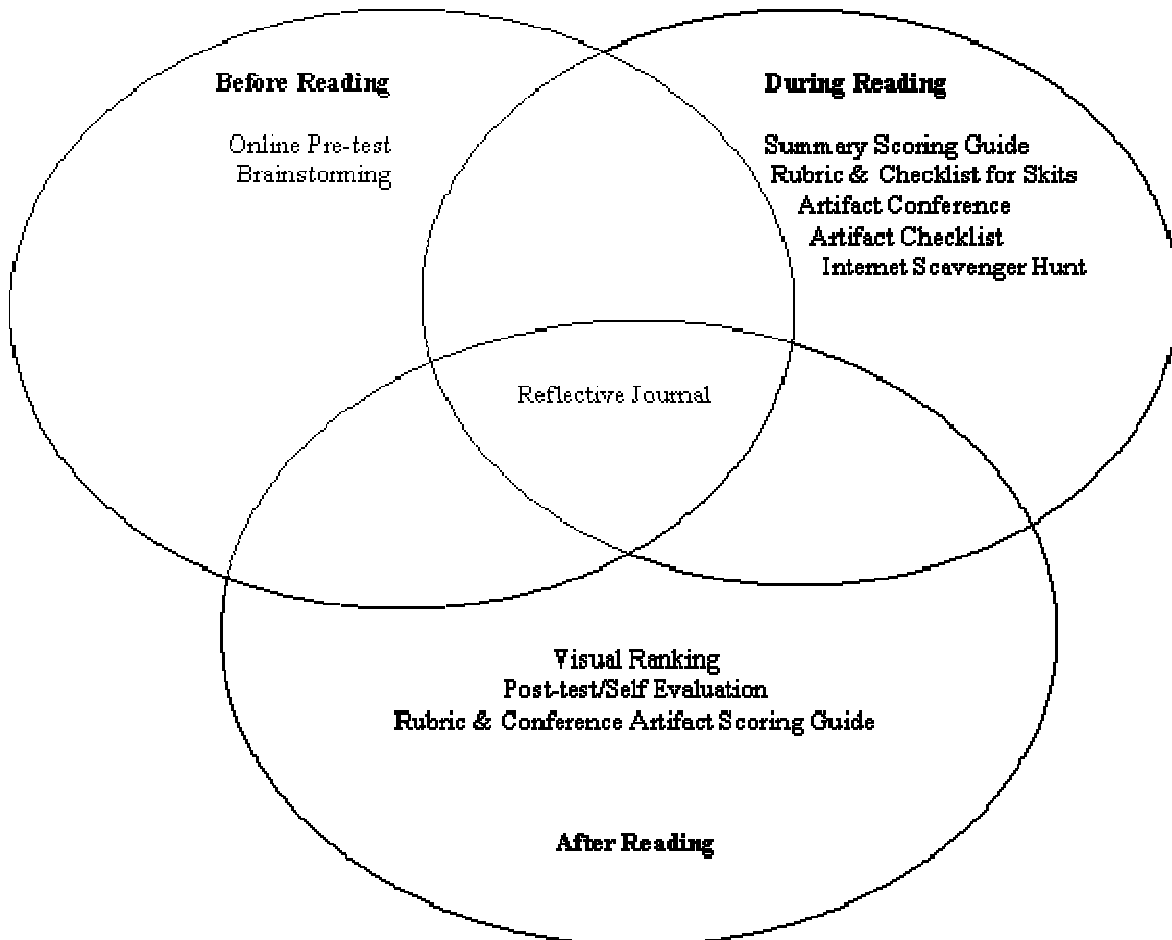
Before Reading

Online Pre-test
Brainstorming

During Reading

Summary Scoring Guide
Rubric & Checklist for Skits
Artifact Conference
Artifact Checklist
Internet Scavenger Hunt

Reflective Journal

Visual Ranking
Post-test/Self Evaluation
Rubric & Conference Artifact Scoring Guide

After Reading